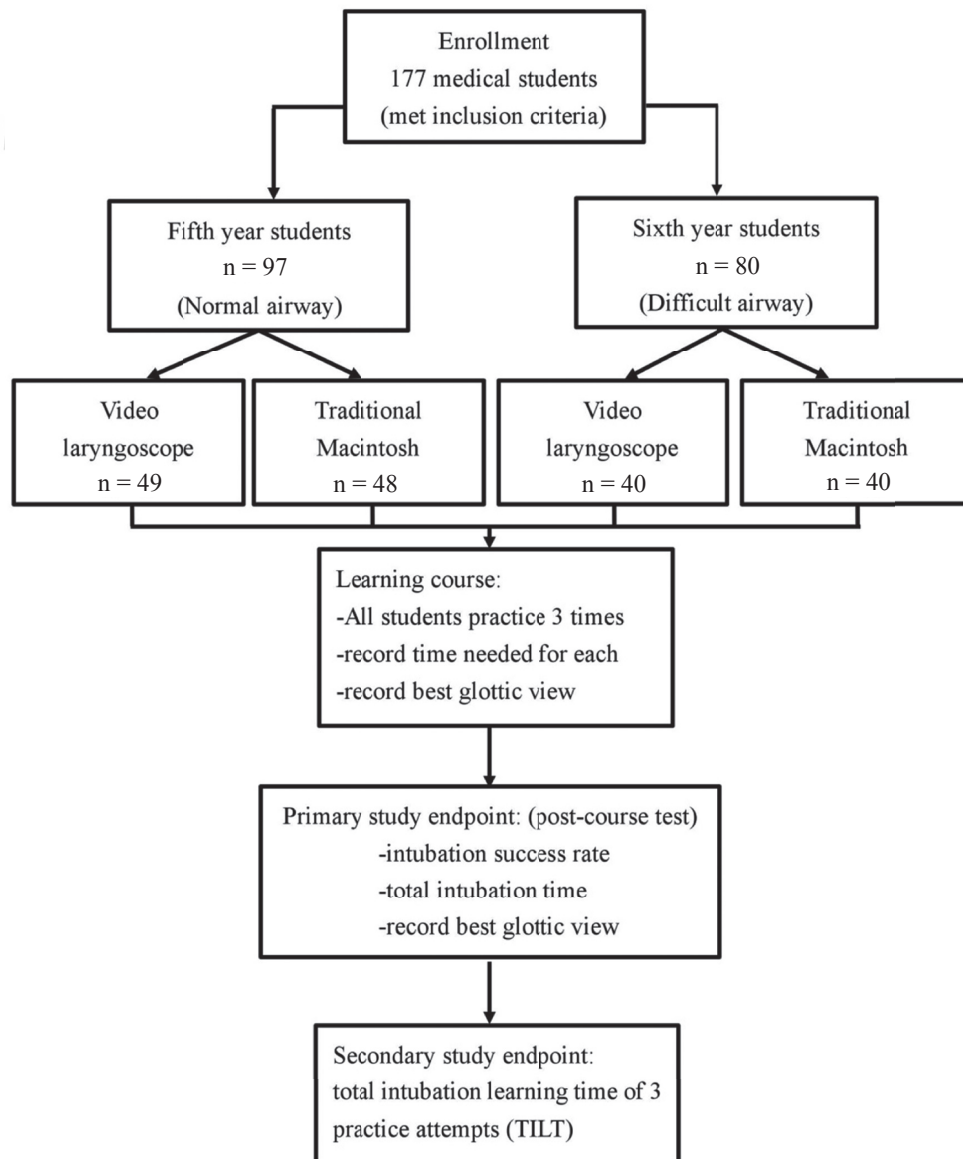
Enrollment
177 medical students
(met inclusion criteria)

Fifth year students
n = 97
(Normal airway)

Sixth year students
n = 80
(Difficult airway)

Video
laryngoscope
n = 49

Traditional
Macintosh
n = 48

Video
laryngoscope
n = 40

Traditional
Macintosh
n = 40

Learning course:
-All students practice 3 times
-record time needed for each
-record best glottic view

Primary study endpoint: (post-course test)
-intubation success rate
-total intubation time
-record best glottic view

Secondary study endpoint:
total intubation learning time of 3 practice attempts (TILT)